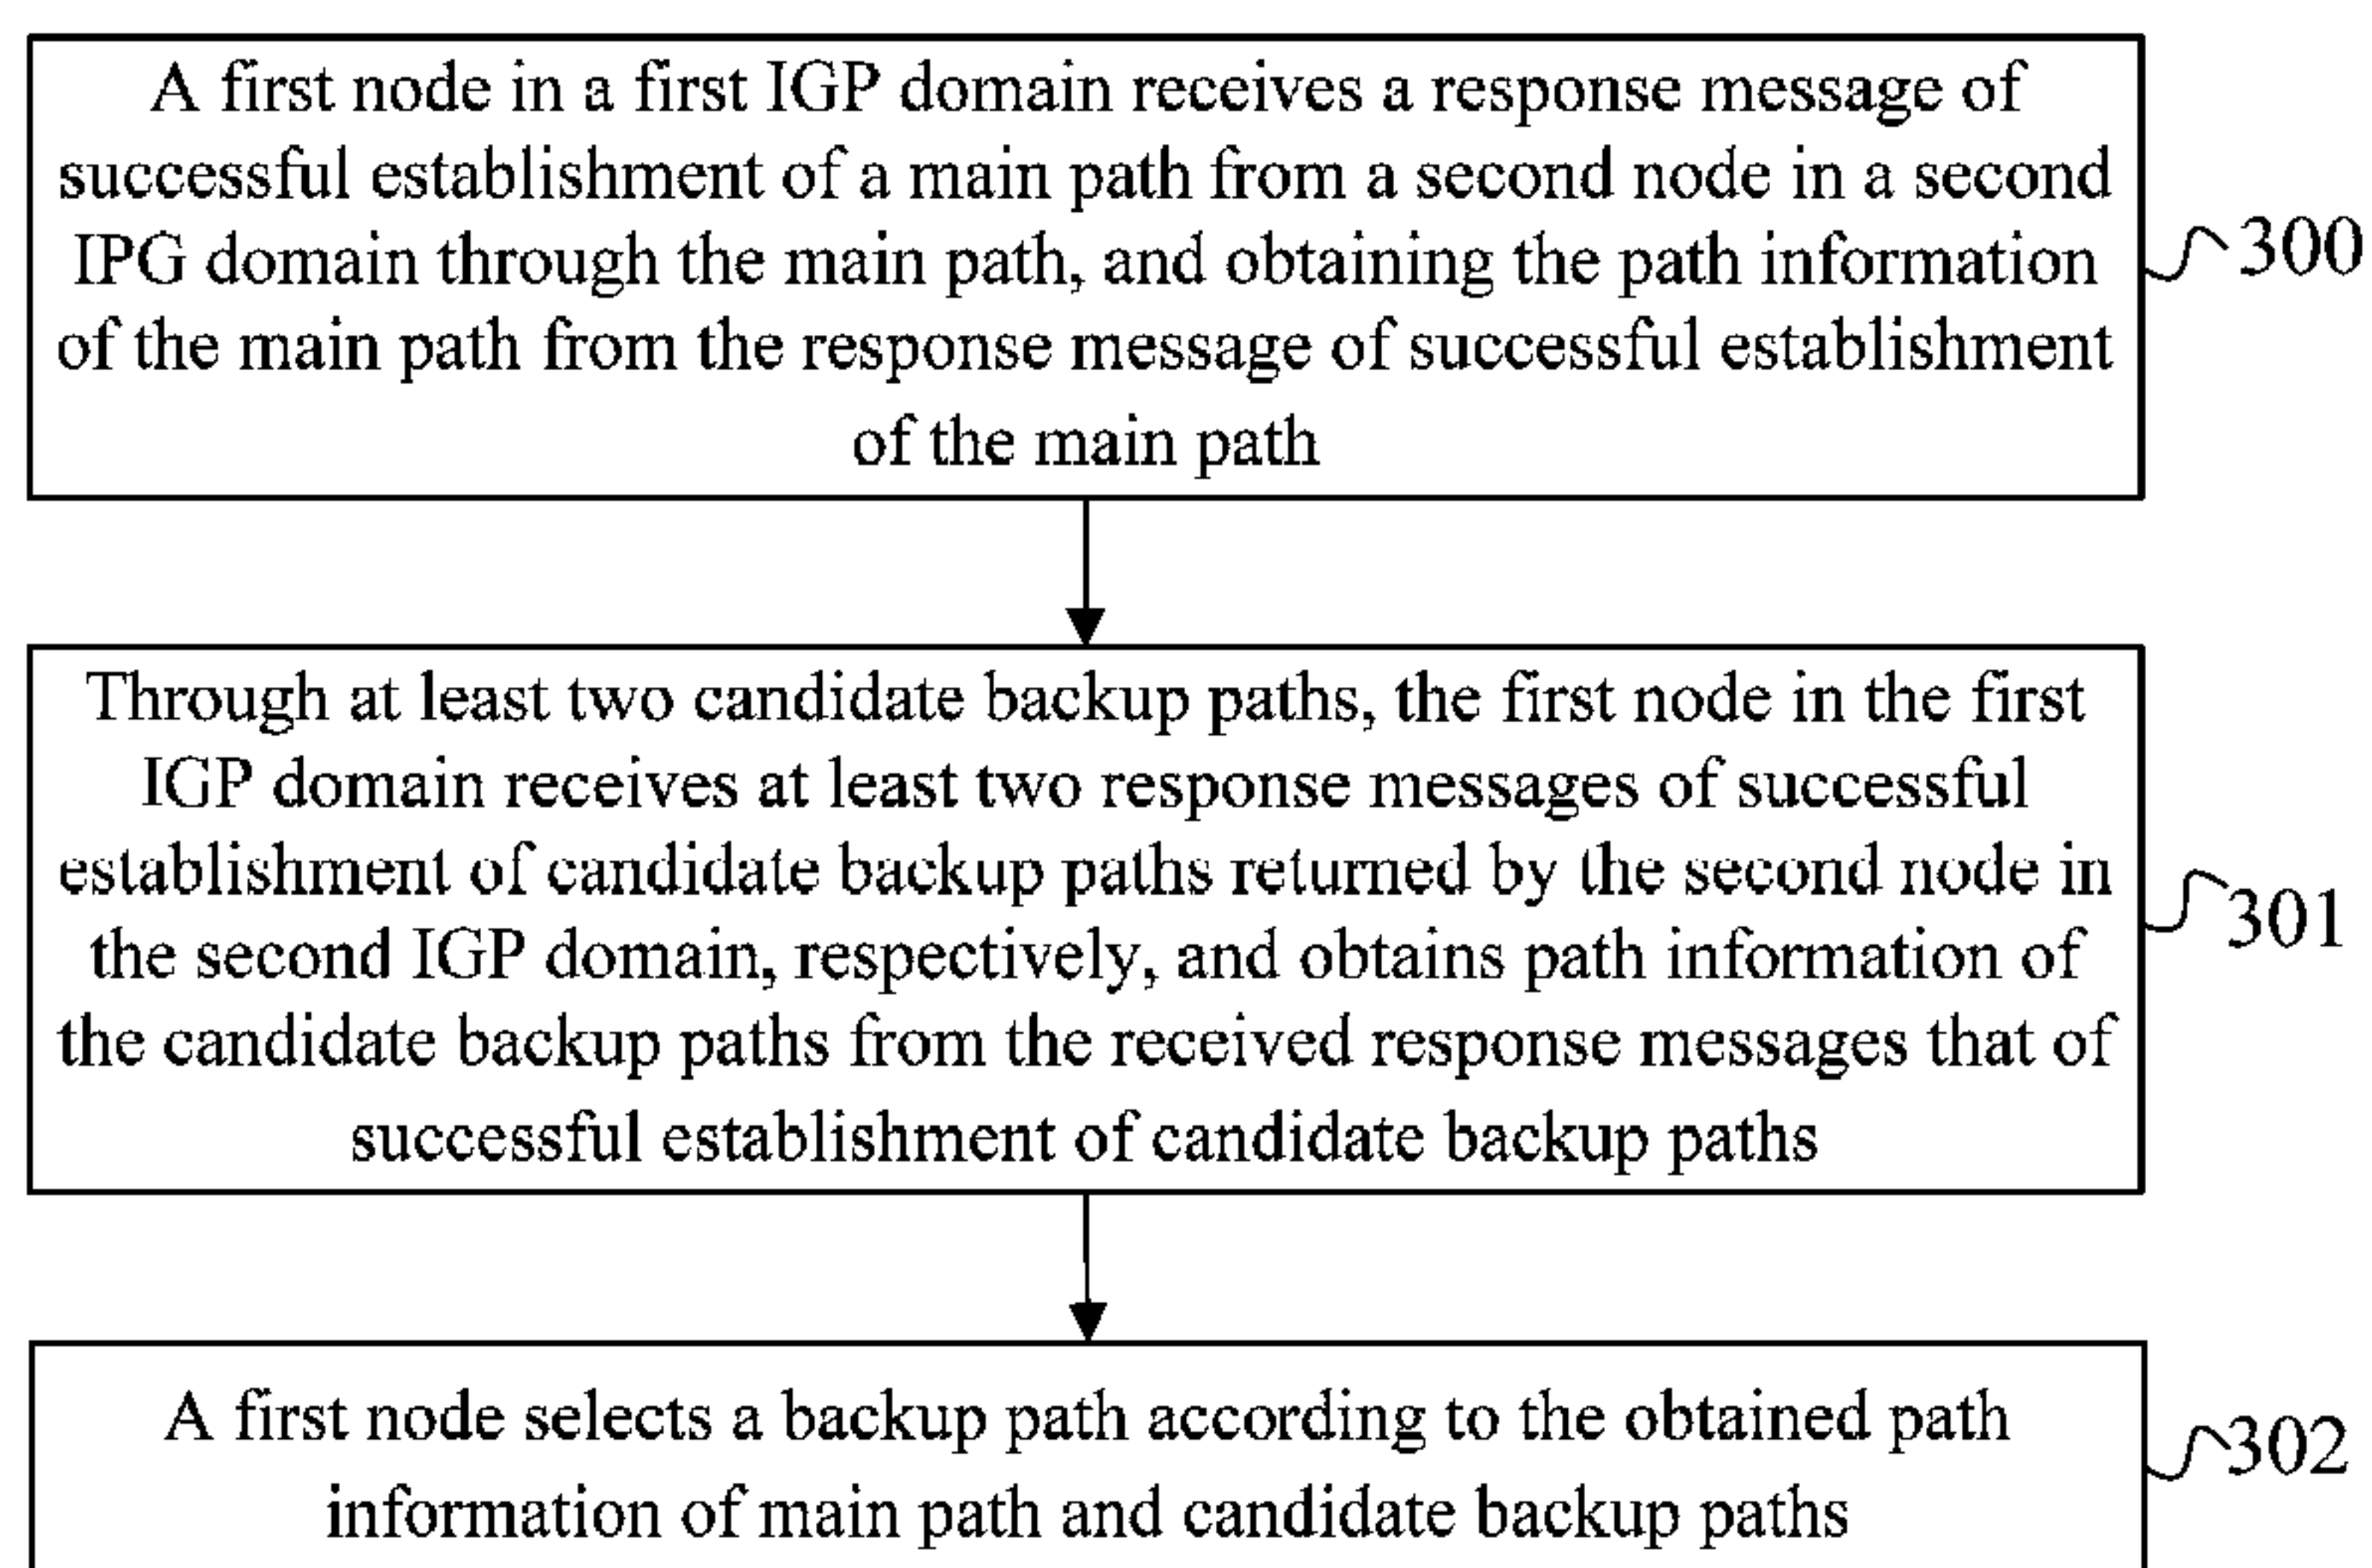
A first node in a first IGP domain receives a response message of successful establishment of a main path from a second node in a second IPG domain through the main path, and obtaining the path information of the main path from the response message of successful establishment of the main path

300

Through at least two candidate backup paths, the first node in the first IGP domain receives at least two response messages of successful establishment of candidate backup paths returned by the second node in the second IGP domain, respectively, and obtains path information of the candidate backup paths from the received response messages that of successful establishment of candidate backup paths

301

A first node selects a backup path according to the obtained path information of main path and candidate backup paths

302